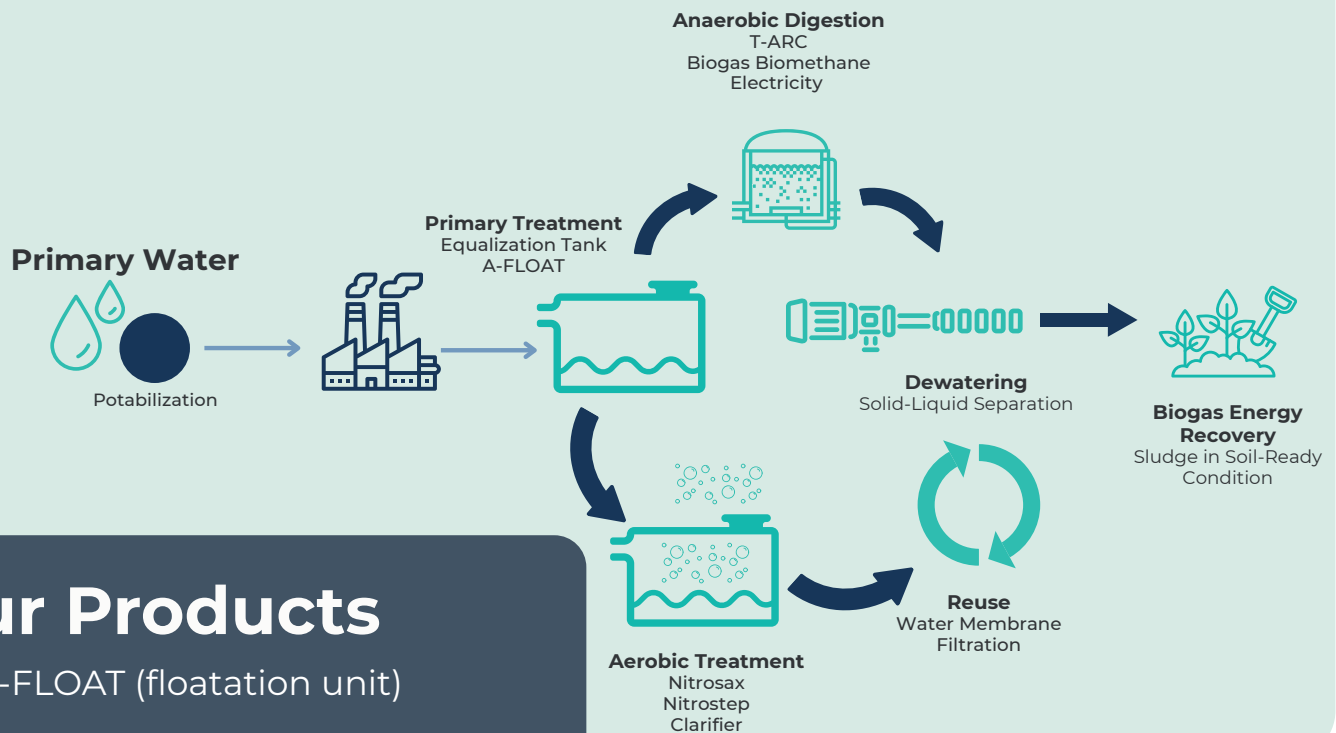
Anaerobic Digestion
T-ARC
Biogas Biomethane
Electricity

Primary Water

Potabilization

Primary Treatment
Equalization Tank
A-FLOAT

Dewatering
Solid-Liquid Separation

Biogas Energy Recovery
Sludge in Soil-Ready Condition

Reuse
Water Membrane Filtration

Aerobic Treatment
Nitrosax
Nitrostep
Clarifier

ur Products
-FLOAT (floatation unit)